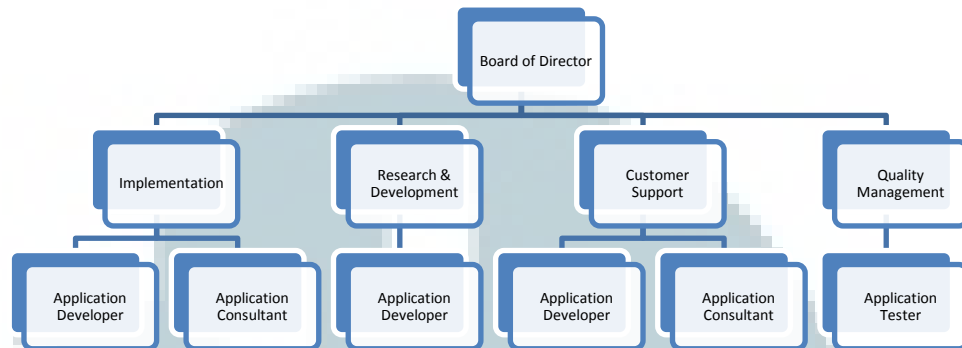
Board of Director

Implementation

Research & Development

Customer Support

Quality Management

Application Developer

Application Consultant

Application Developer

Application Developer

Application Consultant

Application Tester